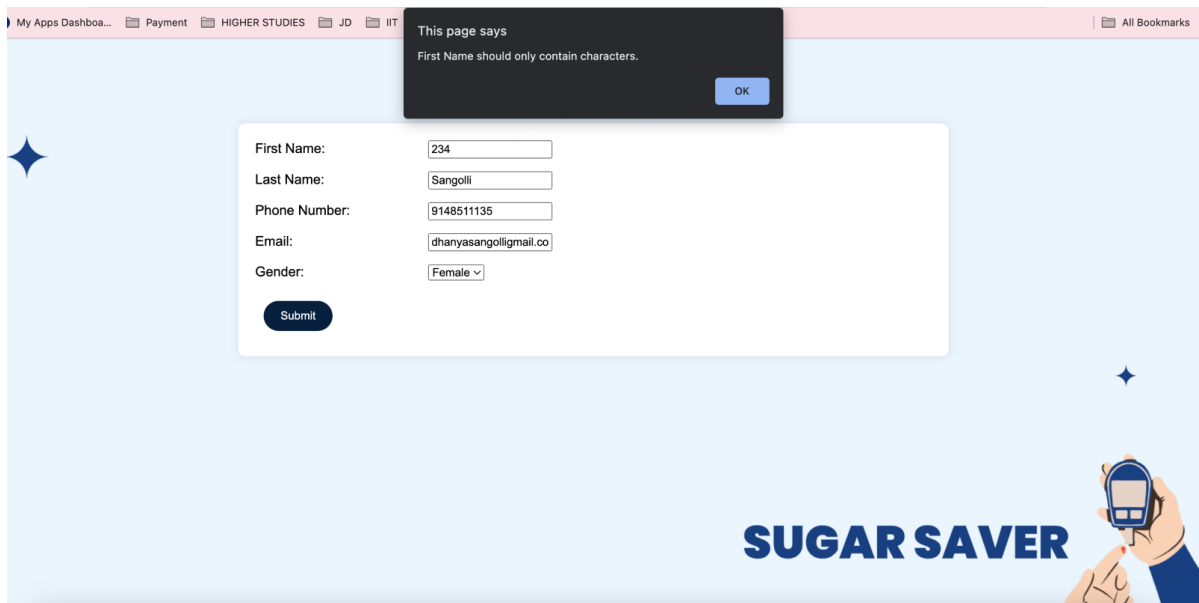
My Apps Dashboa... Payment HIGHER STUDIES JD IIT

All Bookmarks

This page says

First Name should only contain characters.

OK

First Name: 234

Last Name: Sangolli

Phone Number: 9148511135

Email: dhanyasangolligmail.co

Gender: Female

Submit

SUGAR SAVER